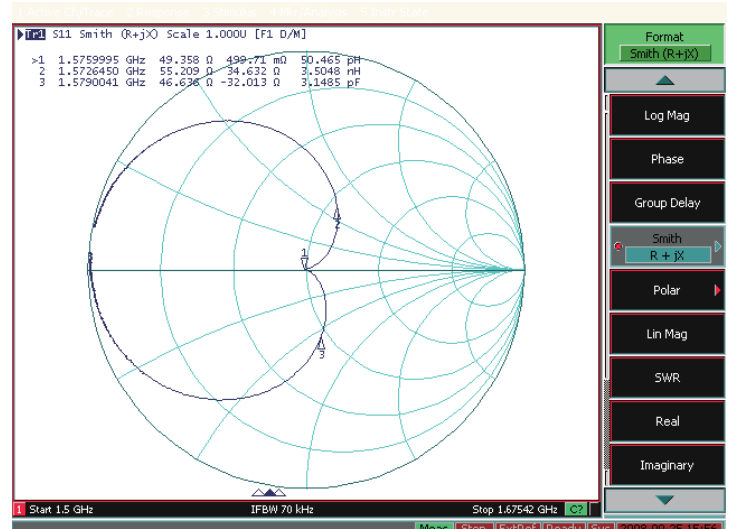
Tr1 S11 Smith (R+jX) Scale 1.000U [F1 D/M]
>1 1.5759995 GHz 49.358 Ω 499.71 mΩ 50.465 pH
2 1.5726450 GHz 55.209 Ω 34.632 Ω 3.5048 nH
3 1.5790041 GHz 46.636 Ω -32.013 Ω 3.1485 pF

1
2
3

Format
Smith (R+jX)
Log Mag
Phase
Group Delay
Smith
R + jX
Polar
Lin Mag
SWR
Real
Imaginary

1 Start 1.5 GHz
IFBW 70 kHz
Stop 1.67542 GHz
C?
Meas Stop ExtRef Ready Svc 2008-09-25 15:56